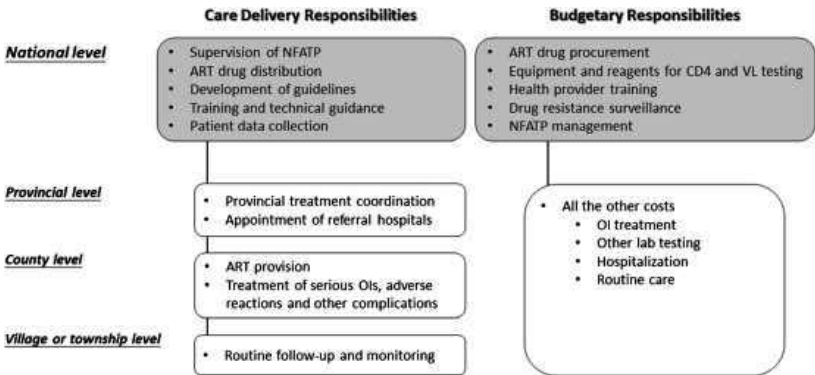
Care Delivery Responsibilities

Budgetary Responsibilities

National level

- Supervision of NFATP
- ART drug distribution
- Development of guidelines
- Training and technical guidance
- Patient data collection

- ART drug procurement
- Equipment and reagents for CD4 and VL testing
- Health provider training
- Drug resistance surveillance
- NFATP management

Provincial level

- Provincial treatment coordination
- Appointment of referral hospitals

County level

- ART provision
- Treatment of serious OIs, adverse reactions and other complications

Village or township level

- Routine follow-up and monitoring

- All the other costs
  - OI treatment
  - Other lab testing
  - Hospitalization
  - Routine care